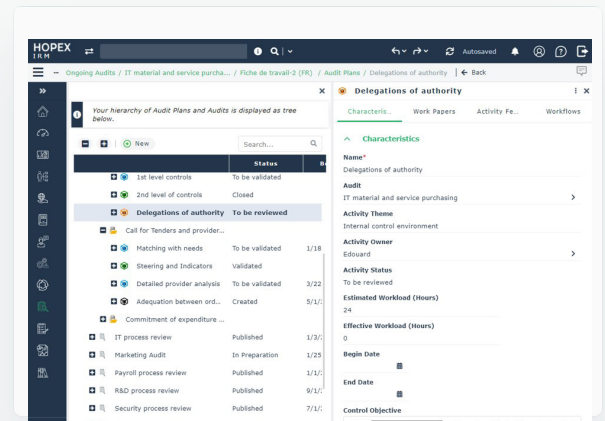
HOPEX IRM

Autosaved

Ongoing Audits / IT material and service purcha... / Fiche de travail-2 (FR) / Audit Plans / Delegations of authority | ← Back

Your hierarchy of Audit Plans and Audits is displayed as tree below.

New

Search...

| | Status | |
|---|---|---|
| 1st level controls | To be validated | |
| 2nd level of controls | Closed | |
| Delegations of authority | To be reviewed | |
| Call for Tenders and provider... | | |
| Matching with needs | To be validated | 1/18 |
| Steering and Indicators | Validated | |
| Detailed provider analysis | To be validated | 3/22 |
| Adequation between ord... | Created | 5/1/ |
| Commitment of expenditure ... | | |
| IT process review | Published | 1/3/ |
| Marketing Audit | In Preparation | 1/25 |
| Payroll process review | Published | 1/1/ |
| R&D process review | Published | 9/1/ |
| Security process review | Published | 7/1/ |

Delegations of authority

Characteris... Work Papers Activity Fe... Workflows

Characteristics

Name*
Delegations of authority

Audit
IT material and service purchasing

Activity Theme
Internal control environment

Activity Owner
Edouard

Activity Status
To be reviewed

Estimated Workload (Hours)
24

Effective Workload (Hours)
0

Begin Date

End Date

Control Objective